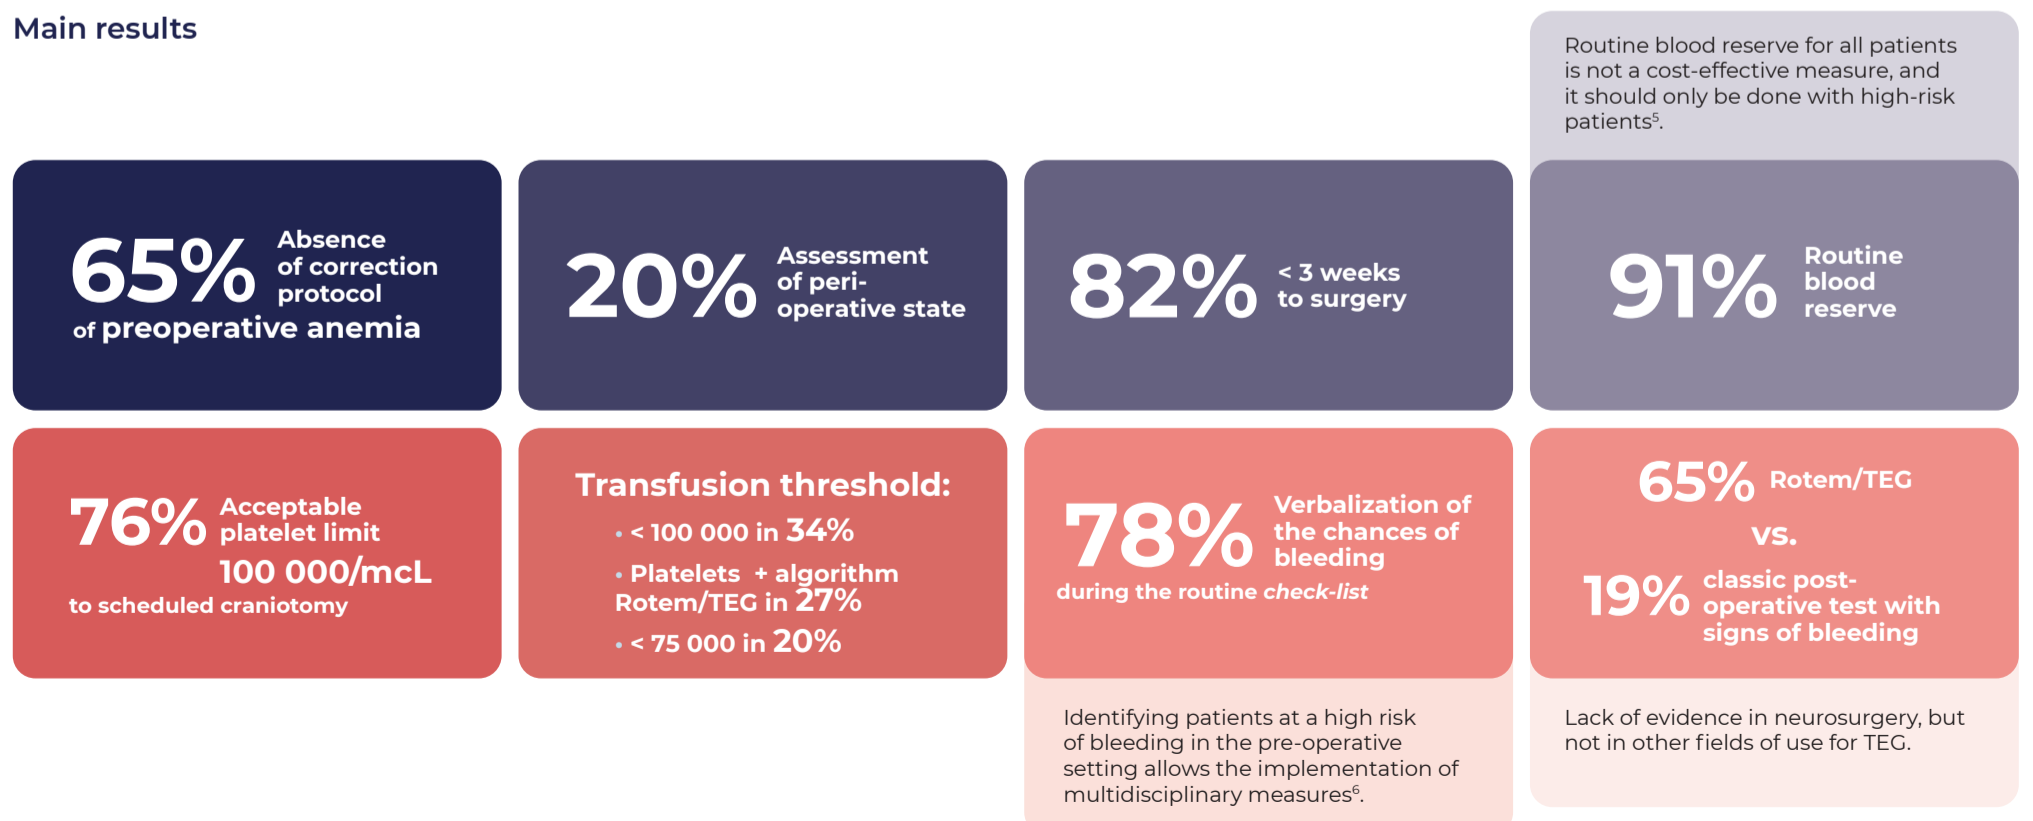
Main results

Routine blood reserve for all patients is not a cost-effective measure, and it should only be done with high-risk patients$^5$.

65% Absence of correction protocol of preoperative anemia

20% Assessment of peri-operative state

82% < 3 weeks to surgery

91% Routine blood reserve

76% Acceptable platelet limit 100 000/mcL to scheduled craniotomy

Transfusion threshold:
• < 100 000 in 34%
• Platelets + algorithm Rotem/TEG in 27%
• < 75 000 in 20%

78% Verbalization of the chances of bleeding during the routine *check-list*

65% Rotem/TEG vs. 19% classic post-operative test with signs of bleeding

Identifying patients at a high risk of bleeding in the pre-operative setting allows the implementation of multidisciplinary measures$^6$.

Lack of evidence in neurosurgery, but not in other fields of use for TEG.